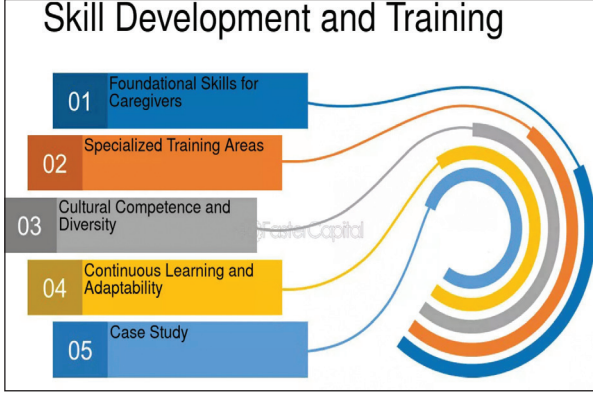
Skill Development and Training

01 Foundational Skills for Caregivers

02 Specialized Training Areas

03 Cultural Competence and Diversity

04 Continuous Learning and Adaptability

05 Case Study

FasterCapital